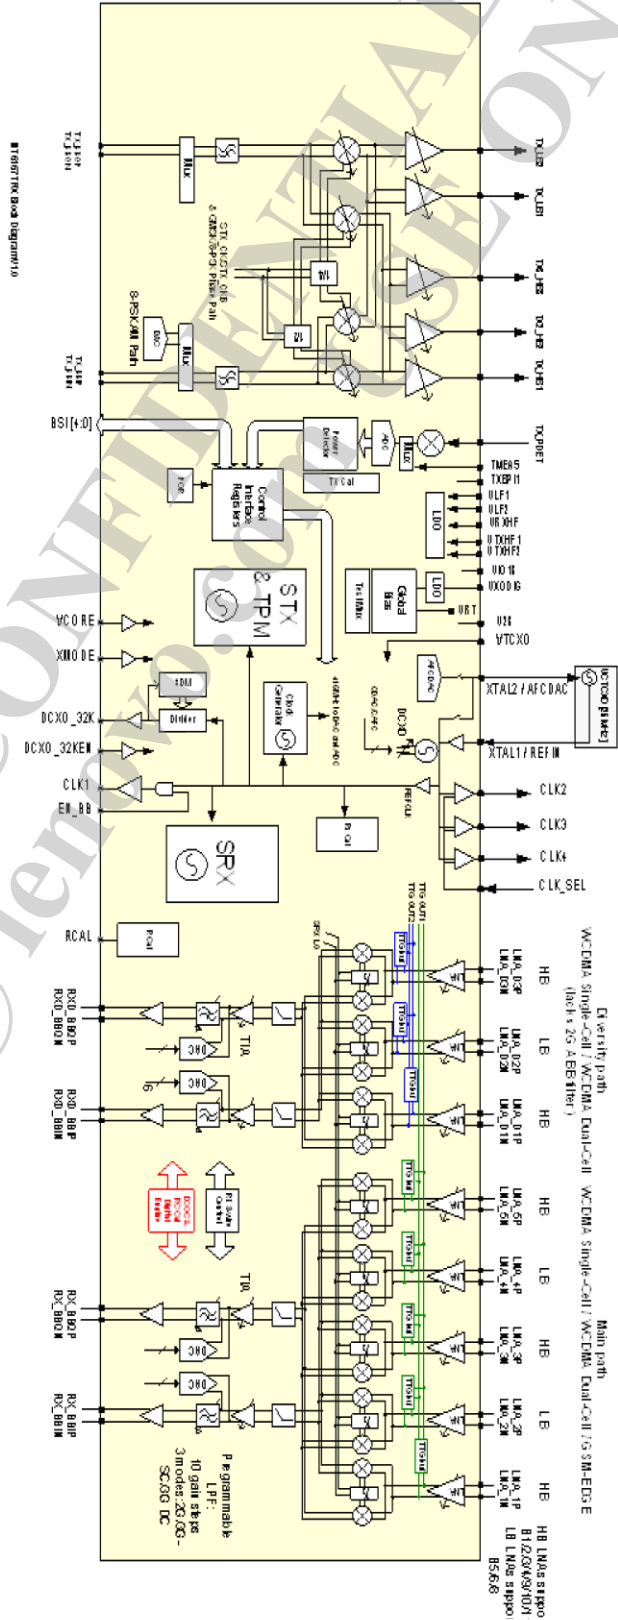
MT6167TRX Block Diagram V1.0

TX_LB_IP
TX_LB_IN
MUX
STX_CLOCK_CLKB & GMSK/8PSK Phase Path
8-PSK/AM Path
DAC
MUX
TX_HB_IP
TX_HB_IN
TX_LB2
TX_LB1
TX_HB2
TX_HB1
TX_HB0
BSI[4:0]
Power Detector
ADC
MUX
TXDET
TMEAS
TXEP11
ULF1
ULF2
URXHF
UTXHF1
UTXHF2
LDO
UIO18
UXODIG
LDO
Global Bias
Test Mux
POR
Control Interface Registers
TX Cal
STX & TPM
VCORE
XMODE
DCXO_32K
DCXO_32KEN
CLK1
EN_BB
Divider
Clock Generator
DCXO
AFC DAC
U26
VTCXO
XTAL2 / AFCDAC
XTAL1 / REFIN
VCTCXO [26MHz]
CLK2
CLK3
CLK4
CLK_SEL
SRX
R Cal
RCAL
RCal
Diversity path
WCDMA Single-Cell / WCDMA Dual-Cell (lack's 2G AEB filter)
HB
LB
HB
LNA_D3P
LNA_D3N
LNA_D2P
LNA_D2N
LNA_D1P
LNA_D1N
Main path
WCDMA Single-Cell / WCDMA Dual-Cell / GSM-EDGE
HB
LB
HB
LB
HB
LNA_5P
LNA_5N
LNA_4P
LNA_4N
LNA_3P
LNA_3N
LNA_2P
LNA_2N
LNA_1P
LNA_1N
HB LNAs suppo B1/2/3/4/5/9/10/1
LB LNAs suppo B5,6,8
TIA
DAC
RXD_BBIP
RXD_BBQN
RXD_BBIP
RXD_BBIN
RX_BBQP
RX_BBQN
RX_BBIP
RX_BBIN
TIA
Programmable LPF:
10 gain steps
3 modes: 2G/3G-SC/3G DC
RX Gain Control
DCOC & RSSI Digital Engine